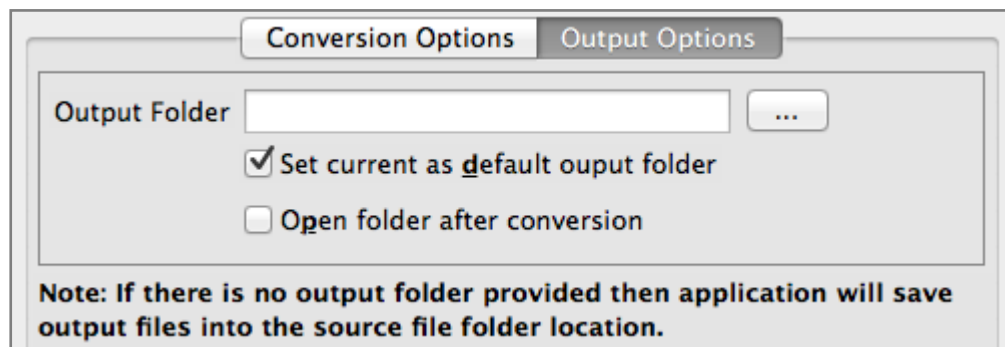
Conversion Options Output Options

Output Folder ...

Set current as default ouput folder

Open folder after conversion

Note: If there is no output folder provided then application will save output files into the source file folder location.